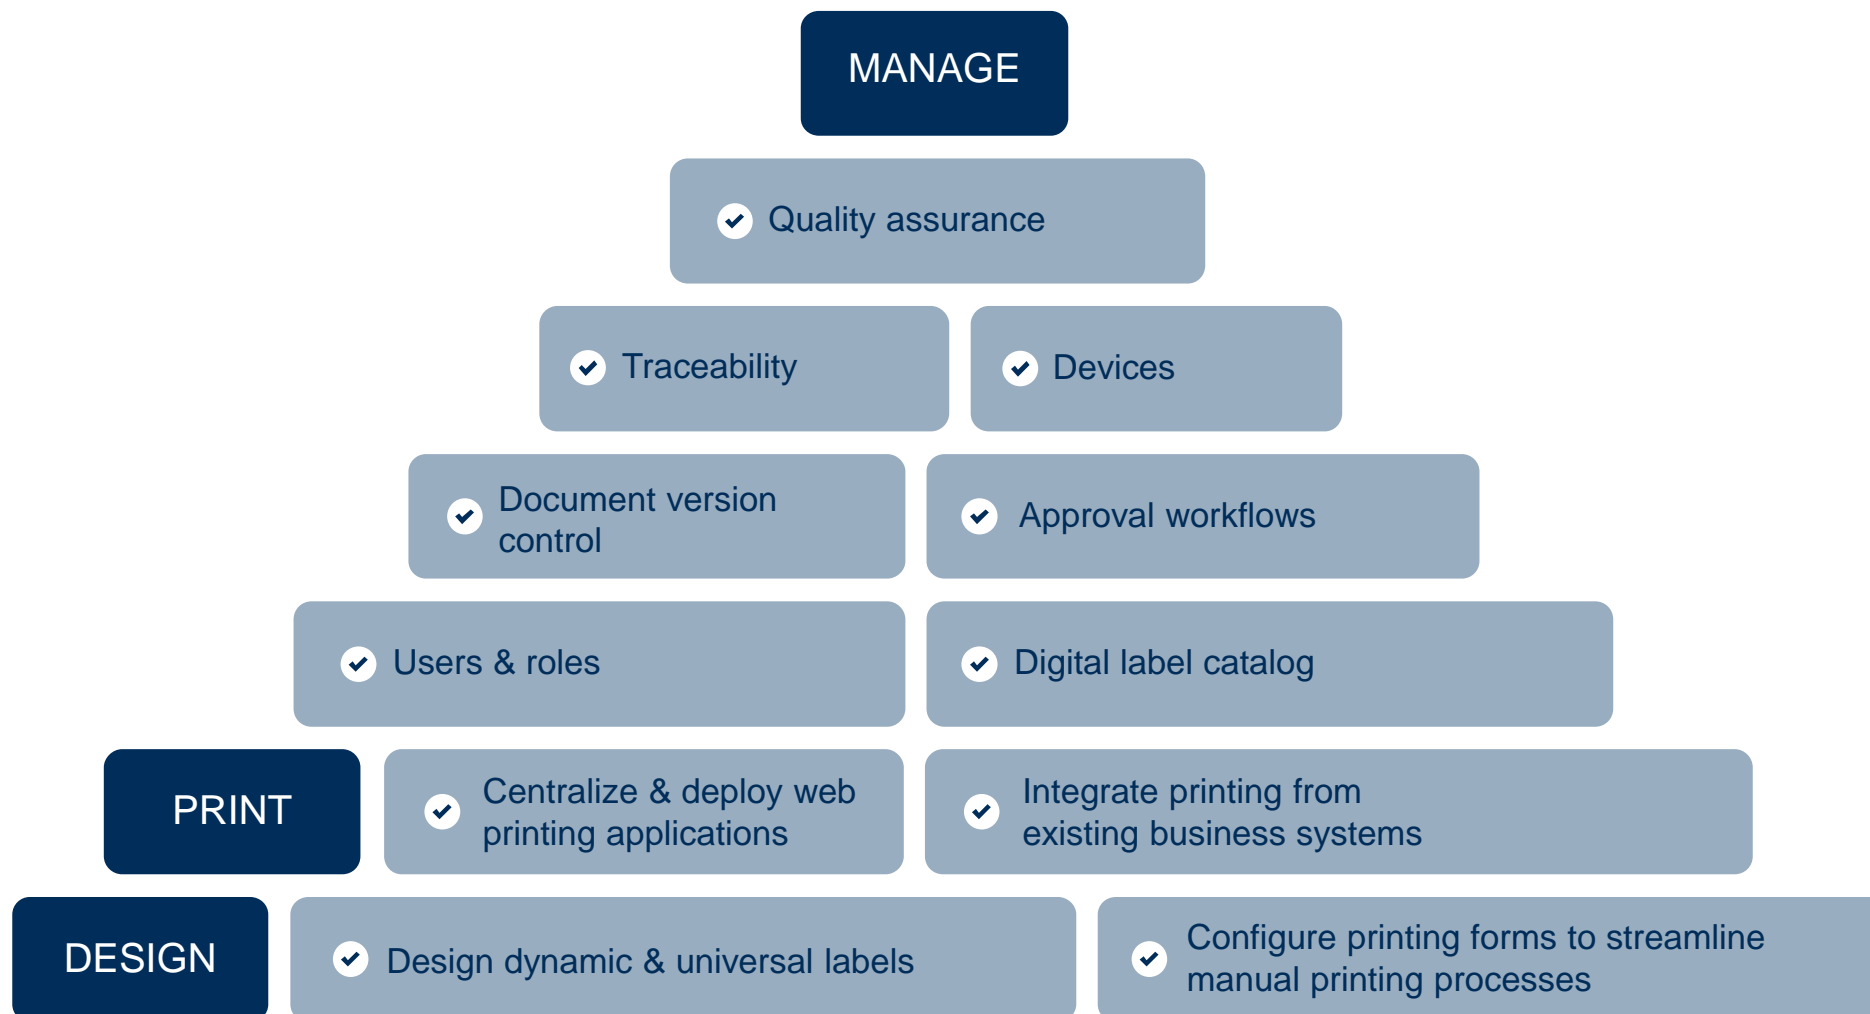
MANAGE

Quality assurance

Traceability

Devices

Document version control

Approval workflows

Users & roles

Digital label catalog

PRINT

Centralize & deploy web printing applications

Integrate printing from existing business systems

DESIGN

Design dynamic & universal labels

Configure printing forms to streamline manual printing processes